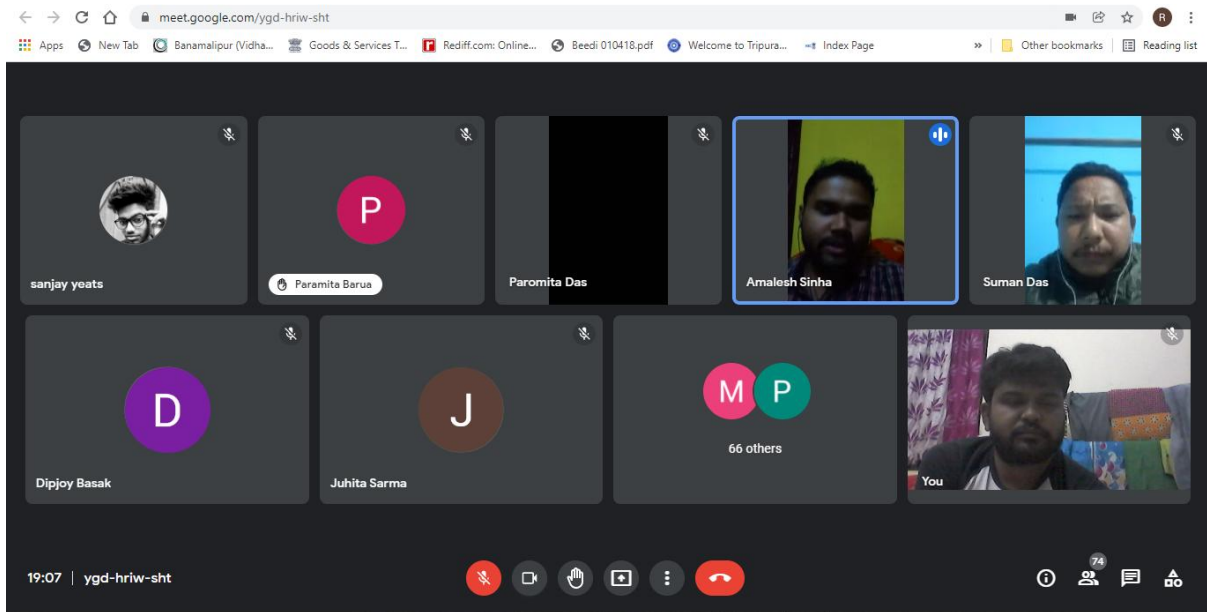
meet.google.com/ygd-hriw-sht

R

Apps New Tab Banamalipur (Vidha... Goods & Services T... Rediff.com: Online... Beedi 010418.pdf Welcome to Tripura... Index Page » Other bookmarks Reading list

sanjay yeats

P

Paramita Barua

Paromita Das

Amalesh Sinha

Suman Das

D

Dipjoy Basak

J

Juhita Sarma

M P

66 others

You

19:07 | ygd-hriw-sht

74